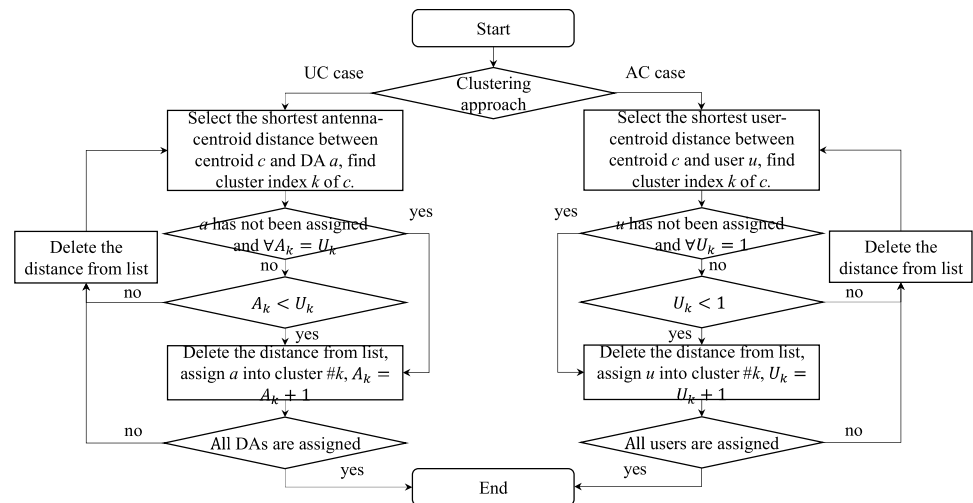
Start

UC case

Clustering approach

AC case

Select the shortest antenna-centroid distance between centroid $c$ and DA $a$, find cluster index $k$ of $c$.

Select the shortest user-centroid distance between centroid $c$ and user $u$, find cluster index $k$ of $c$.

$a$ has not been assigned and $\forall A_k = U_k$

yes

yes

$u$ has not been assigned and $\forall U_k = 1$

Delete the distance from list

no

no

Delete the distance from list

no

$A_k < U_k$

$U_k < 1$

no

yes

yes

Delete the distance from list, assign $a$ into cluster #$k$, $A_k = A_k + 1$

Delete the distance from list, assign $u$ into cluster #$k$, $U_k = U_k + 1$

no

All DAs are assigned

All users are assigned

no

yes

yes

End